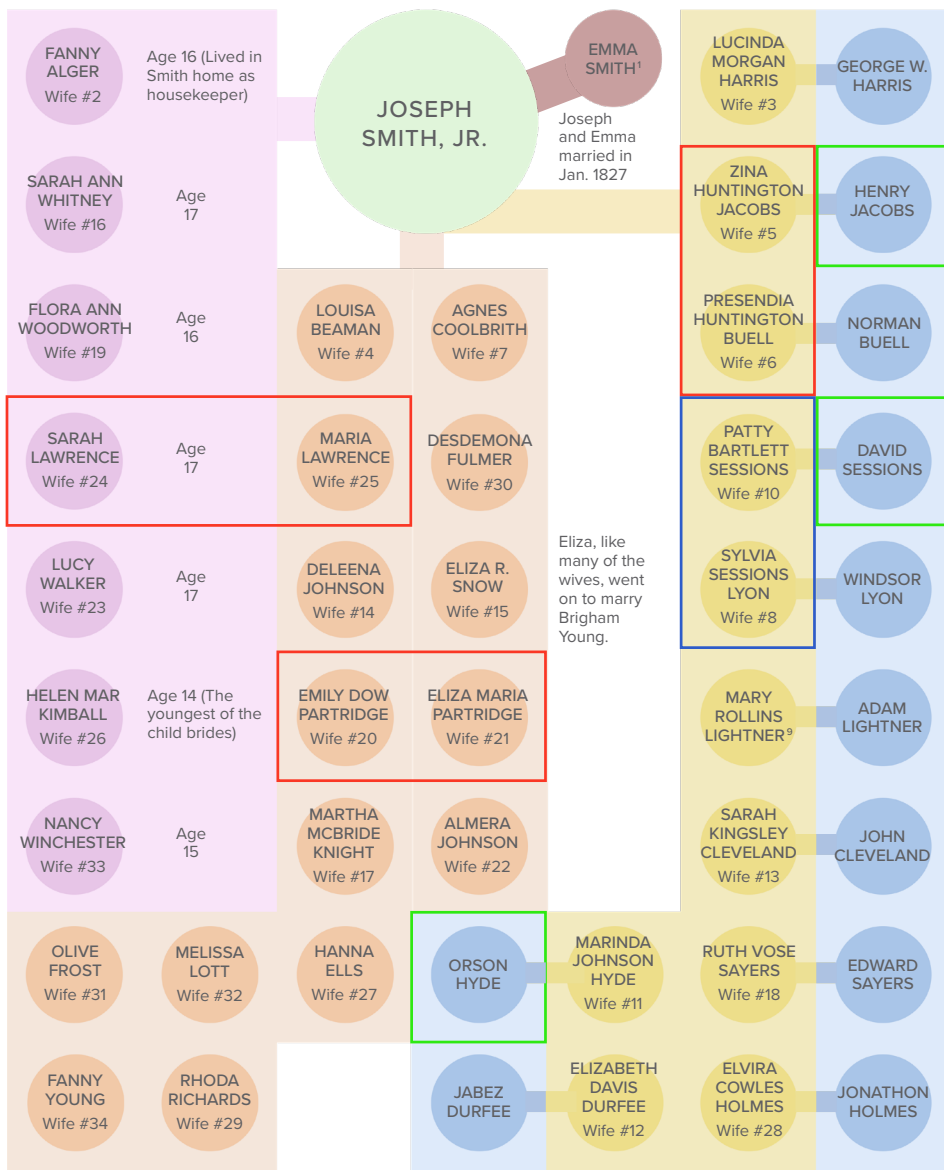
JOSEPH SMITH, JR.

EMMA SMITH$^1$

Joseph and Emma married in Jan. 1827

FANNY ALGER Wife #2
Age 16 (Lived in Smith home as housekeeper)

SARAH ANN WHITNEY Wife #16
Age 17

FLORA ANN WOODWORTH Wife #19
Age 16

SARAH LAWRENCE Wife #24
Age 17

LUCY WALKER Wife #23
Age 17

HELEN MAR KIMBALL Wife #26
Age 14 (The youngest of the child brides)

NANCY WINCHESTER Wife #33
Age 15

LOUISA BEAMAN Wife #4

AGNES COOLBRITH Wife #7

MARIA LAWRENCE Wife #25

DESDEMONA FULMER Wife #30

DELEENA JOHNSON Wife #14

ELIZA R. SNOW Wife #15

Eliza, like many of the wives, went on to marry Brigham Young.

EMILY DOW PARTRIDGE Wife #20

ELIZA MARIA PARTRIDGE Wife #21

MARTHA MCBRIDE KNIGHT Wife #17

ALMERA JOHNSON Wife #22

OLIVE FROST Wife #31

MELISSA LOTT Wife #32

HANNA ELLS Wife #27

FANNY YOUNG Wife #34

RHODA RICHARDS Wife #29

LUCINDA MORGAN HARRIS Wife #3
GEORGE W. HARRIS

ZINA HUNTINGTON JACOBS Wife #5
HENRY JACOBS

PRESENDIA HUNTINGTON BUELL Wife #6
NORMAN BUELL

PATTY BARTLETT SESSIONS Wife #10
DAVID SESSIONS

SYLVIA SESSIONS LYON Wife #8
WINDSOR LYON

MARY ROLLINS LIGHTNER$^9$
ADAM LIGHTNER

SARAH KINGSLEY CLEVELAND Wife #13
JOHN CLEVELAND

ORSON HYDE
MARINDA JOHNSON HYDE Wife #11

RUTH VOSE SAYERS Wife #18
EDWARD SAYERS

JABEZ DURFEE
ELIZABETH DAVIS DURFEE Wife #12

ELVIRA COWLES HOLMES Wife #28
JONATHON HOLMES